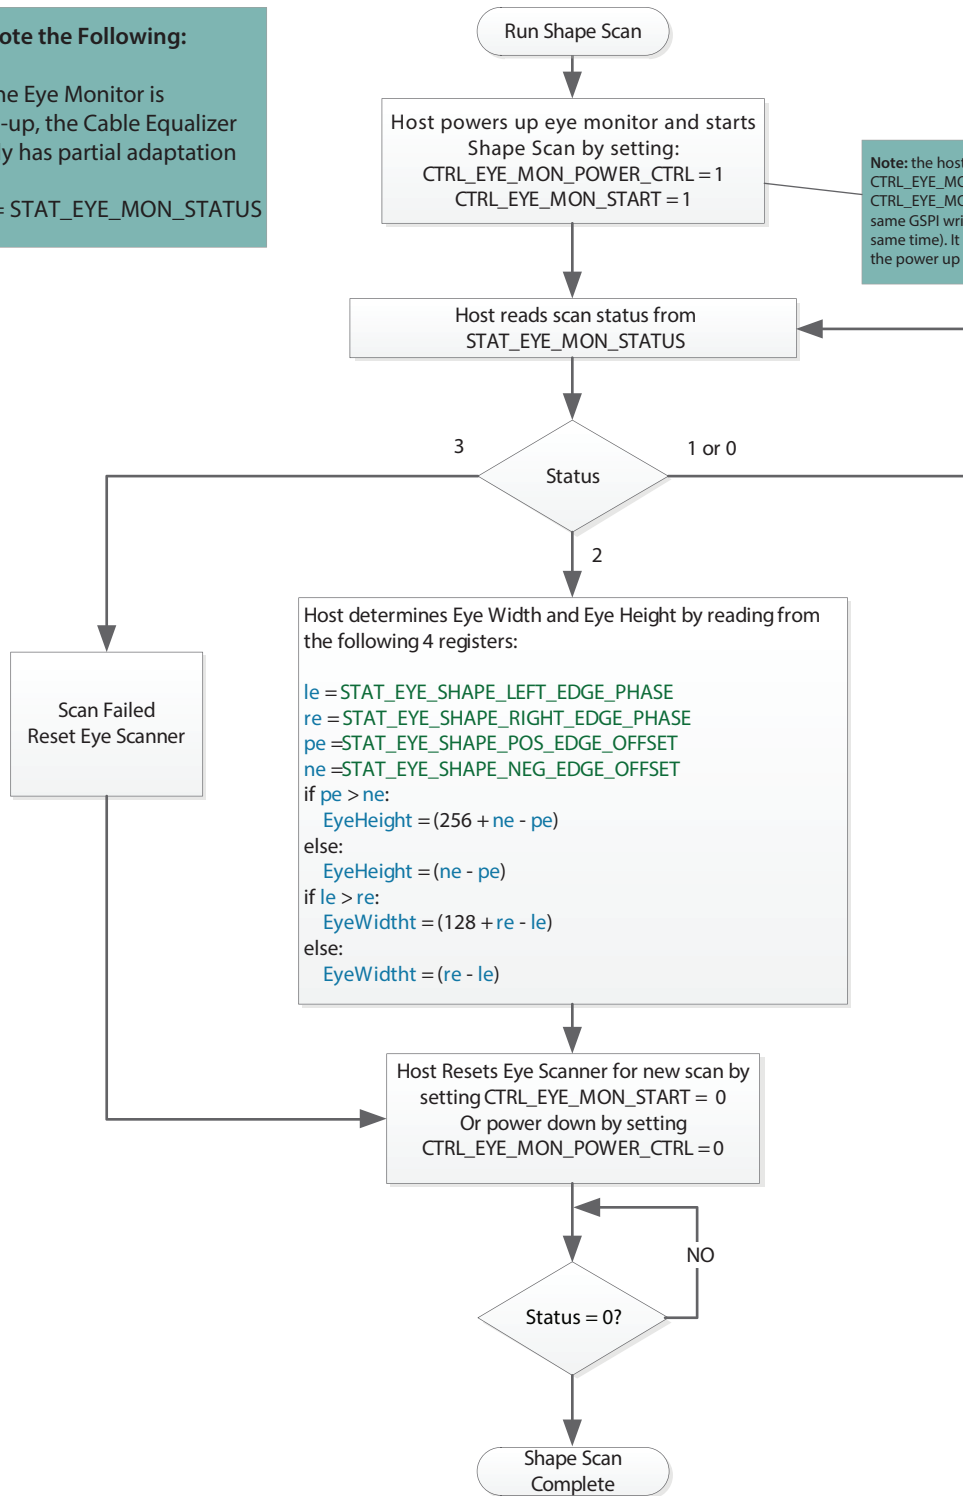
ote the Following:

he Eye Monitor is
-up, the Cable Equalizer
y has partial adaptation

= STAT_EYE_MON_STATUS

Run Shape Scan

Host powers up eye monitor and starts Shape Scan by setting:
CTRL_EYE_MON_POWER_CTRL = 1
CTRL_EYE_MON_START = 1

Note: the host
CTRL_EYE_MC
CTRL_EYE_MC
same GSPI wri
same time). It
the power up

Host reads scan status from
STAT_EYE_MON_STATUS

3

Status

1 or 0

2

Scan Failed
Reset Eye Scanner

Host determines Eye Width and Eye Height by reading from the following 4 registers:

le = STAT_EYE_SHAPE_LEFT_EDGE_PHASE
re = STAT_EYE_SHAPE_RIGHT_EDGE_PHASE
pe =STAT_EYE_SHAPE_POS_EDGE_OFFSET
ne =STAT_EYE_SHAPE_NEG_EDGE_OFFSET
if pe > ne:
EyeHeight = (256 + ne - pe)
else:
EyeHeight = (ne - pe)
if le > re:
EyeWidtht = (128 + re - le)
else:
EyeWidtht = (re - le)

Host Resets Eye Scanner for new scan by setting CTRL_EYE_MON_START = 0
Or power down by setting
CTRL_EYE_MON_POWER_CTRL = 0

NO

Status = 0?

Shape Scan
Complete